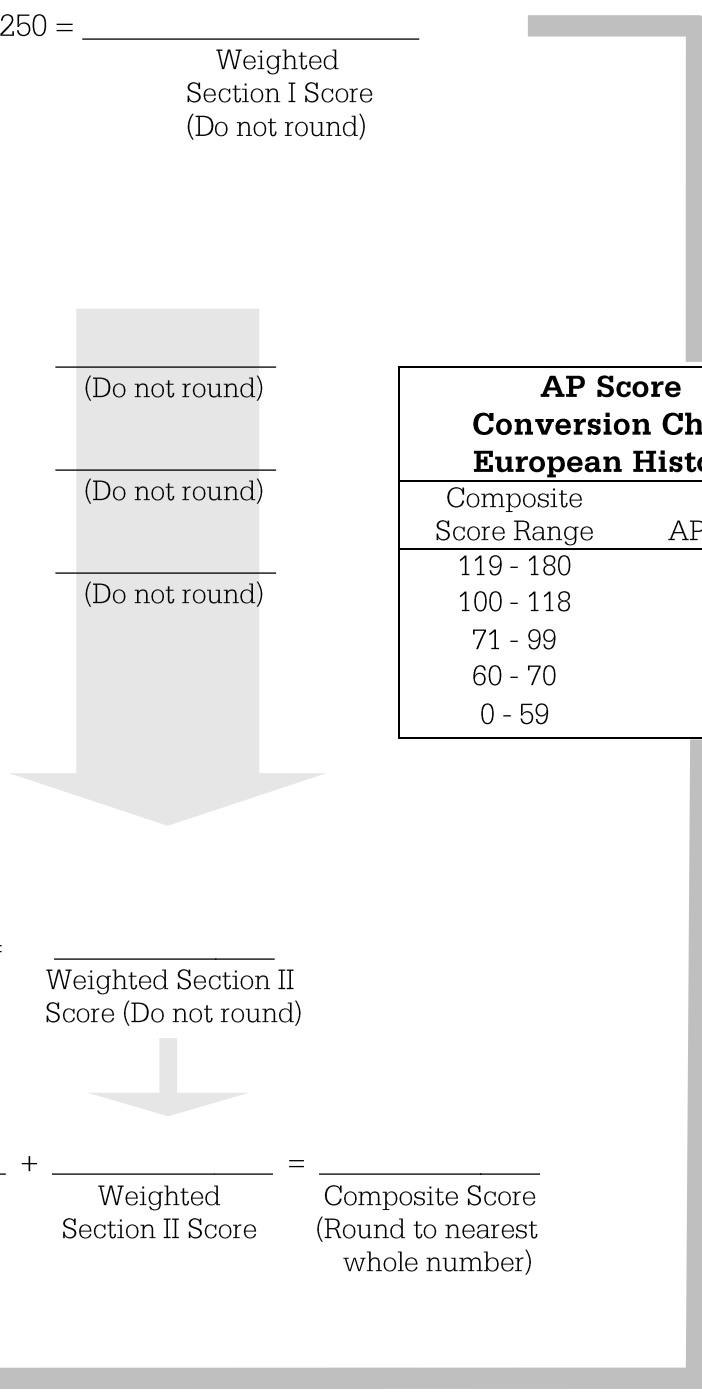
250 = ______________
Weighted Section I Score (Do not round)

______________ (Do not round)

______________ (Do not round)

______________ (Do not round)

| AP Score Conversion Ch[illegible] European Hist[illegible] | |
|---|---|
| Composite Score Range | AP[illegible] |
| 119 - 180 | |
| 100 - 118 | |
| 71 - 99 | |
| 60 - 70 | |
| 0 - 59 | |

= ______________
Weighted Section II Score (Do not round)

_ + ______________ = ______________
Weighted Section II Score
Composite Score (Round to nearest whole number)